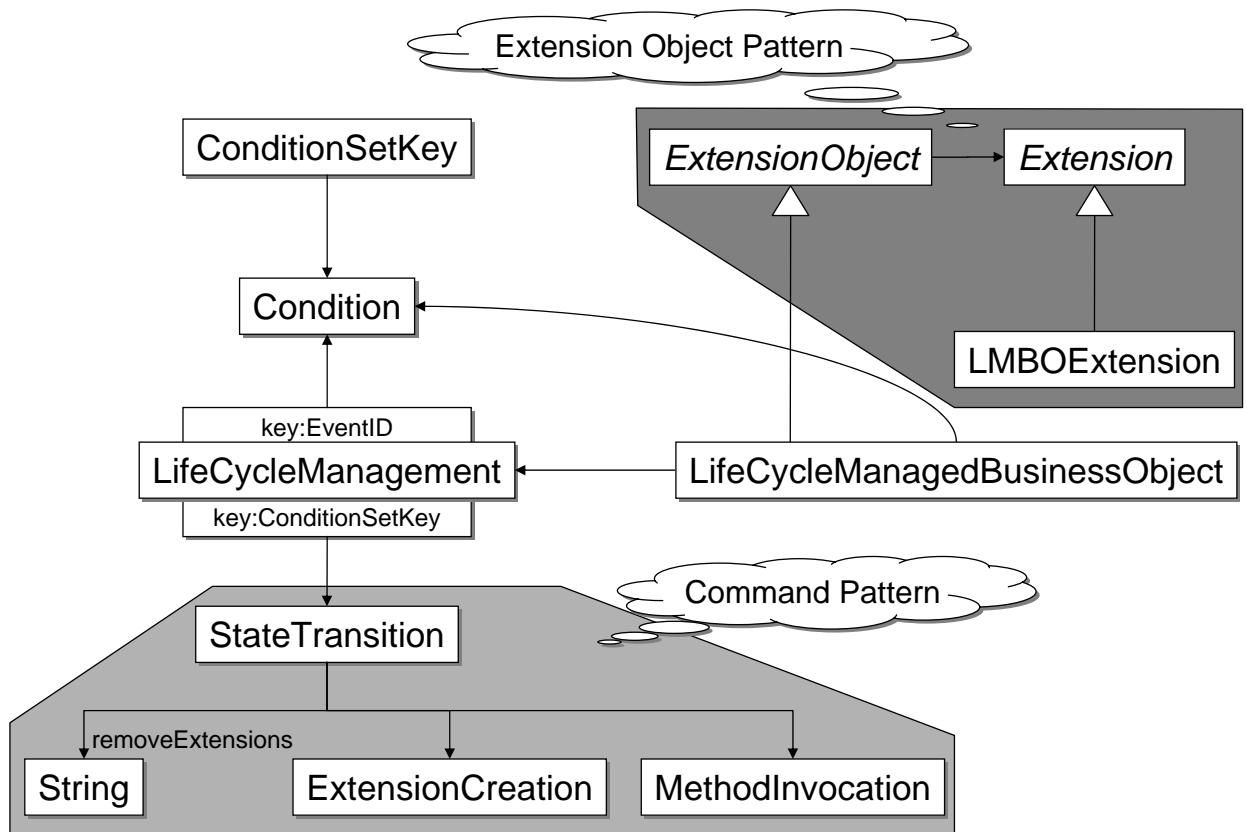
Extension Object Pattern

ConditionSetKey

*ExtensionObject*

*Extension*

Condition

LMBOExtension

key:EventID

LifeCycleManagement

LifeCycleManagedBusinessObject

key:ConditionSetKey

Command Pattern

StateTransition

removeExtensions

String

ExtensionCreation

MethodInvocation